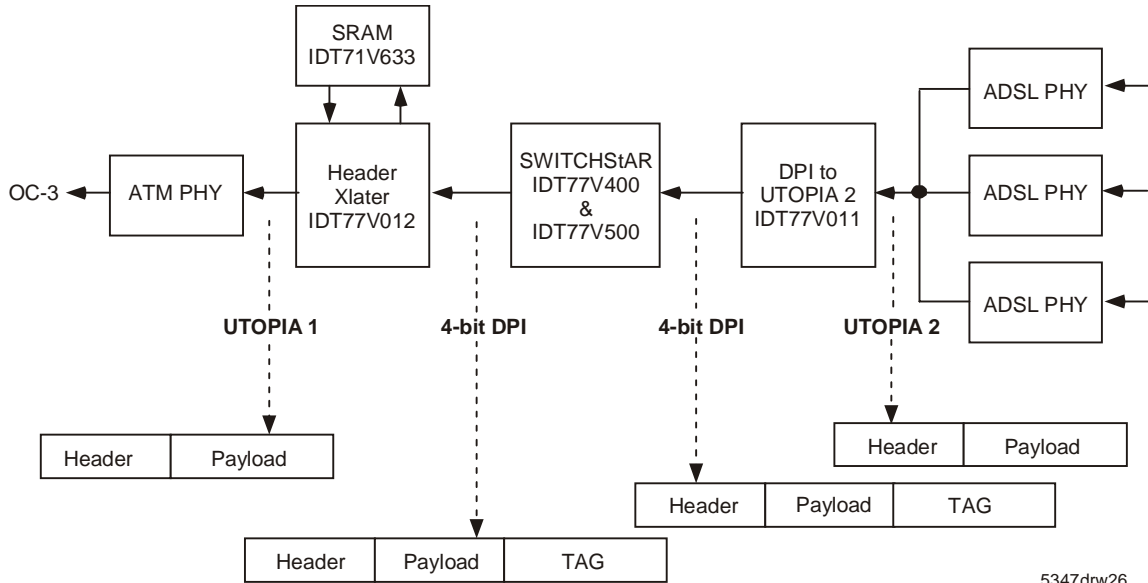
SRAM
IDT71V633

OC-3

ATM PHY

Header
Xlater
IDT77V012

SWITCHStAR
IDT77V400
&
IDT77V500

DPI to
UTOPIA 2
IDT77V011

ADSL PHY

ADSL PHY

ADSL PHY

UTOPIA 1

4-bit DPI

4-bit DPI

UTOPIA 2

| Header | Payload |
|---|---|

| Header | Payload |
|---|---|

| Header | Payload | TAG |
|---|---|---|

| Header | Payload | TAG |
|---|---|---|

5347drw26